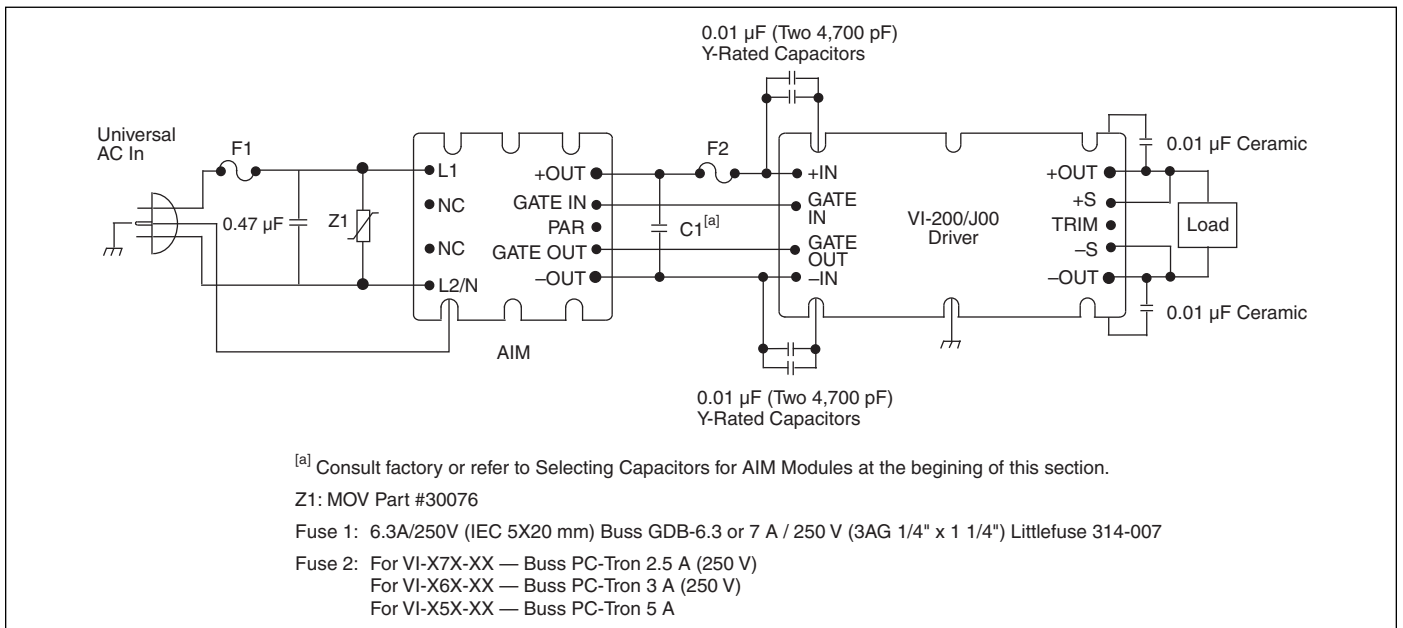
0.01 µF (Two 4,700 pF)
Y-Rated Capacitors

Universal
AC In

F1

0.47 µF

Z1

L1
NC
NC
L2/N

+OUT
GATE IN
PAR
GATE OUT
–OUT

AIM

F2

C1$^{[a]}$

+IN
GATE IN
GATE OUT
–IN

VI-200/J00
Driver

+OUT
+S
TRIM
–S
–OUT

0.01 µF Ceramic

Load

0.01 µF Ceramic

0.01 µF (Two 4,700 pF)
Y-Rated Capacitors

$^{[a]}$ Consult factory or refer to Selecting Capacitors for AIM Modules at the begining of this section.

Z1: MOV Part #30076

Fuse 1: 6.3A/250V (IEC 5X20 mm) Buss GDB-6.3 or 7 A / 250 V (3AG 1/4" x 1 1/4") Littlefuse 314-007

Fuse 2: For VI-X7X-XX — Buss PC-Tron 2.5 A (250 V)
For VI-X6X-XX — Buss PC-Tron 3 A (250 V)
For VI-X5X-XX — Buss PC-Tron 5 A